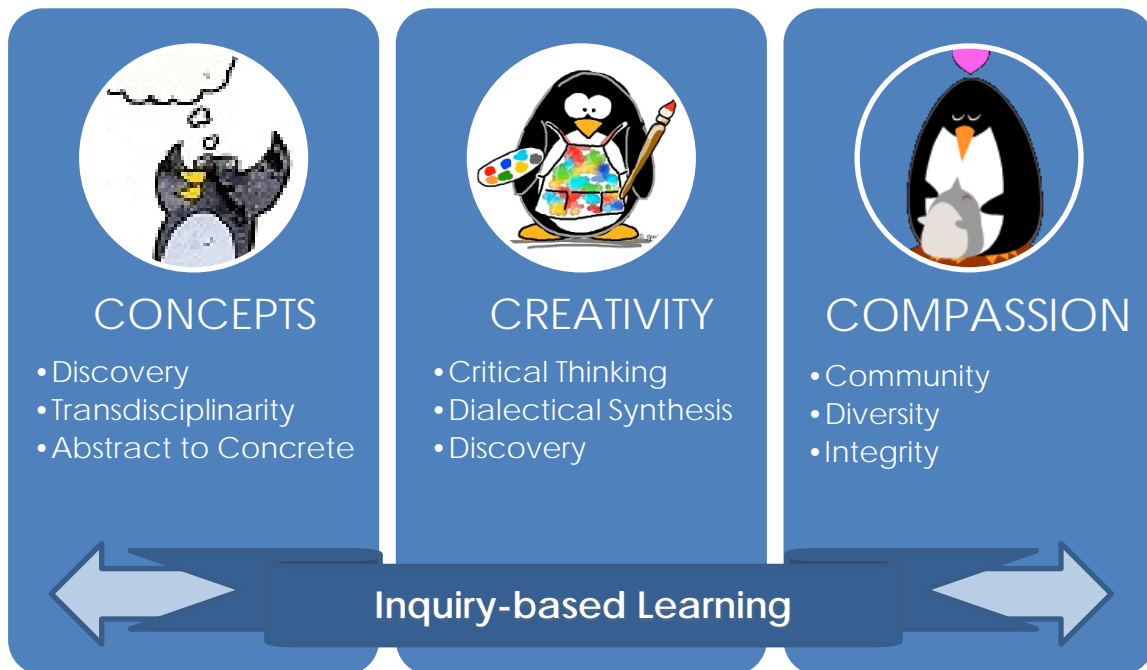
CONCEPTS

• Discovery
• Transdisciplinarity
• Abstract to Concrete

CREATIVITY

• Critical Thinking
• Dialectical Synthesis
• Discovery

COMPASSION

• Community
• Diversity
• Integrity

Inquiry-based Learning